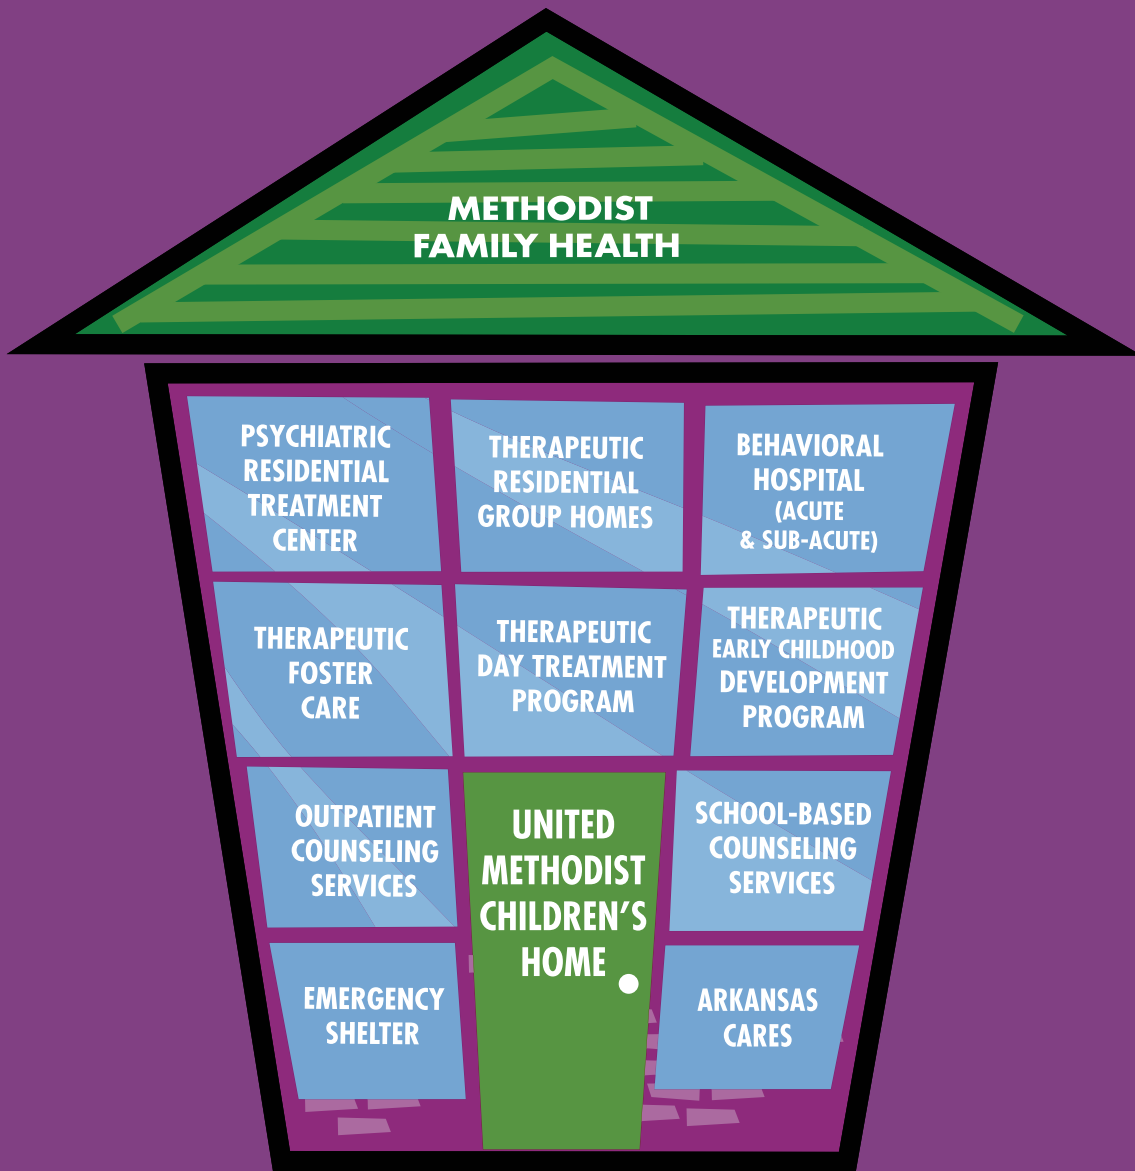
METHODIST FAMILY HEALTH

PSYCHIATRIC RESIDENTIAL TREATMENT CENTER

THERAPEUTIC RESIDENTIAL GROUP HOMES

BEHAVIORAL HOSPITAL (ACUTE & SUB-ACUTE)

THERAPEUTIC FOSTER CARE

THERAPEUTIC DAY TREATMENT PROGRAM

THERAPEUTIC EARLY CHILDHOOD DEVELOPMENT PROGRAM

OUTPATIENT COUNSELING SERVICES

UNITED METHODIST CHILDREN'S HOME

SCHOOL-BASED COUNSELING SERVICES

EMERGENCY SHELTER

ARKANSAS CARES